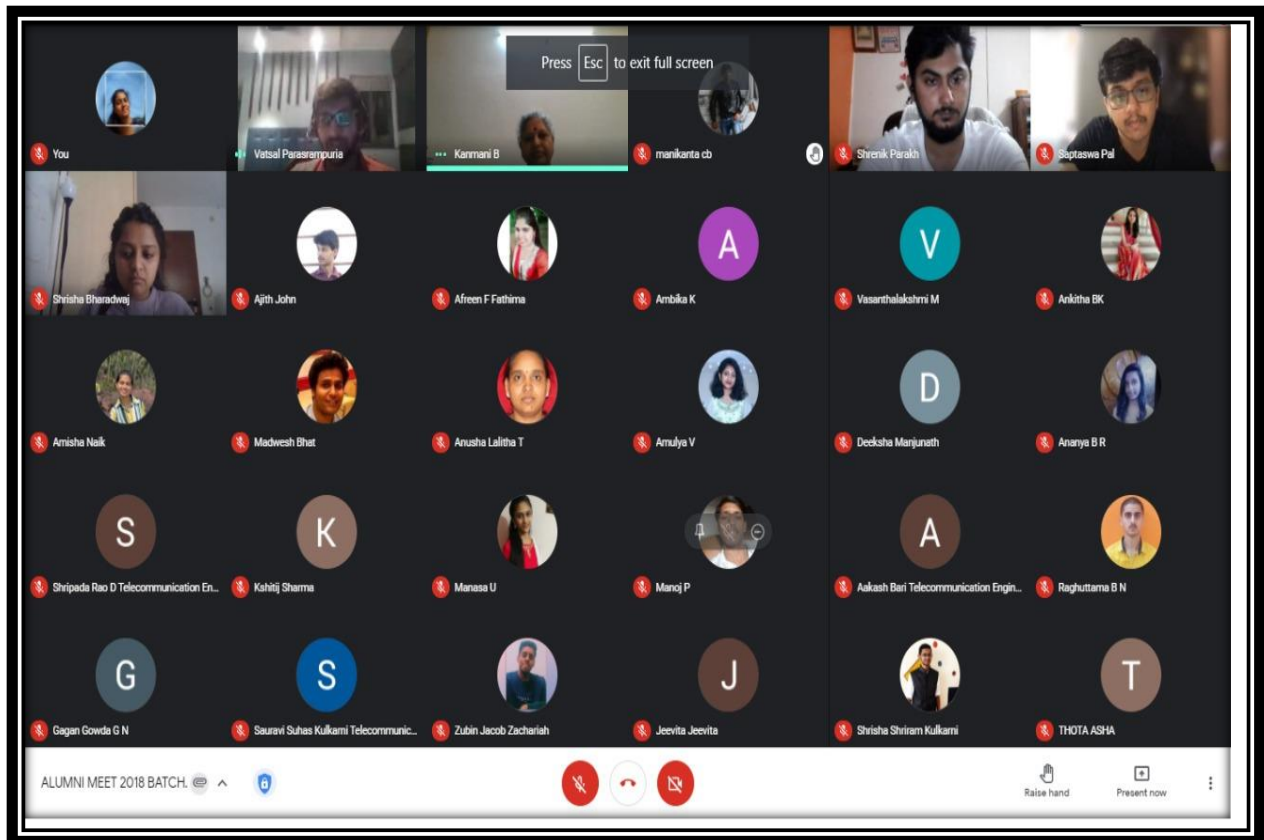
Press Esc to exit full screen

You
Vatsal Parasrampuria
Kanmani B
manikanta cb
Shrenik Parakh
Saptaswa Pal

Shrisha Bharadwaj
Ajith John
Afreen F Fathima
A
Ambika K
V
Vasanthalakshmi M
Ankitha BK

Amisha Naik
Madwesh Bhat
Anusha Lalitha T
Amulya V
D
Deeksha Manjunath
Ananya B R

S
Shripada Rao D Telecommunication En...
K
Kshitij Sharma
Manasa U
Manoj P
A
Aakash Bari Telecommunication Engin...
Raghuttama B N

G
Gagan Gowda G N
S
Sauravi Suhas Kulkarni Telecommunic...
Zubin Jacob Zachariah
J
Jeevita Jeevita
Shrisha Shriram Kulkarni
T
THOTA ASHA

ALUMNI MEET 2018 BATCH.
Raise hand
Present now